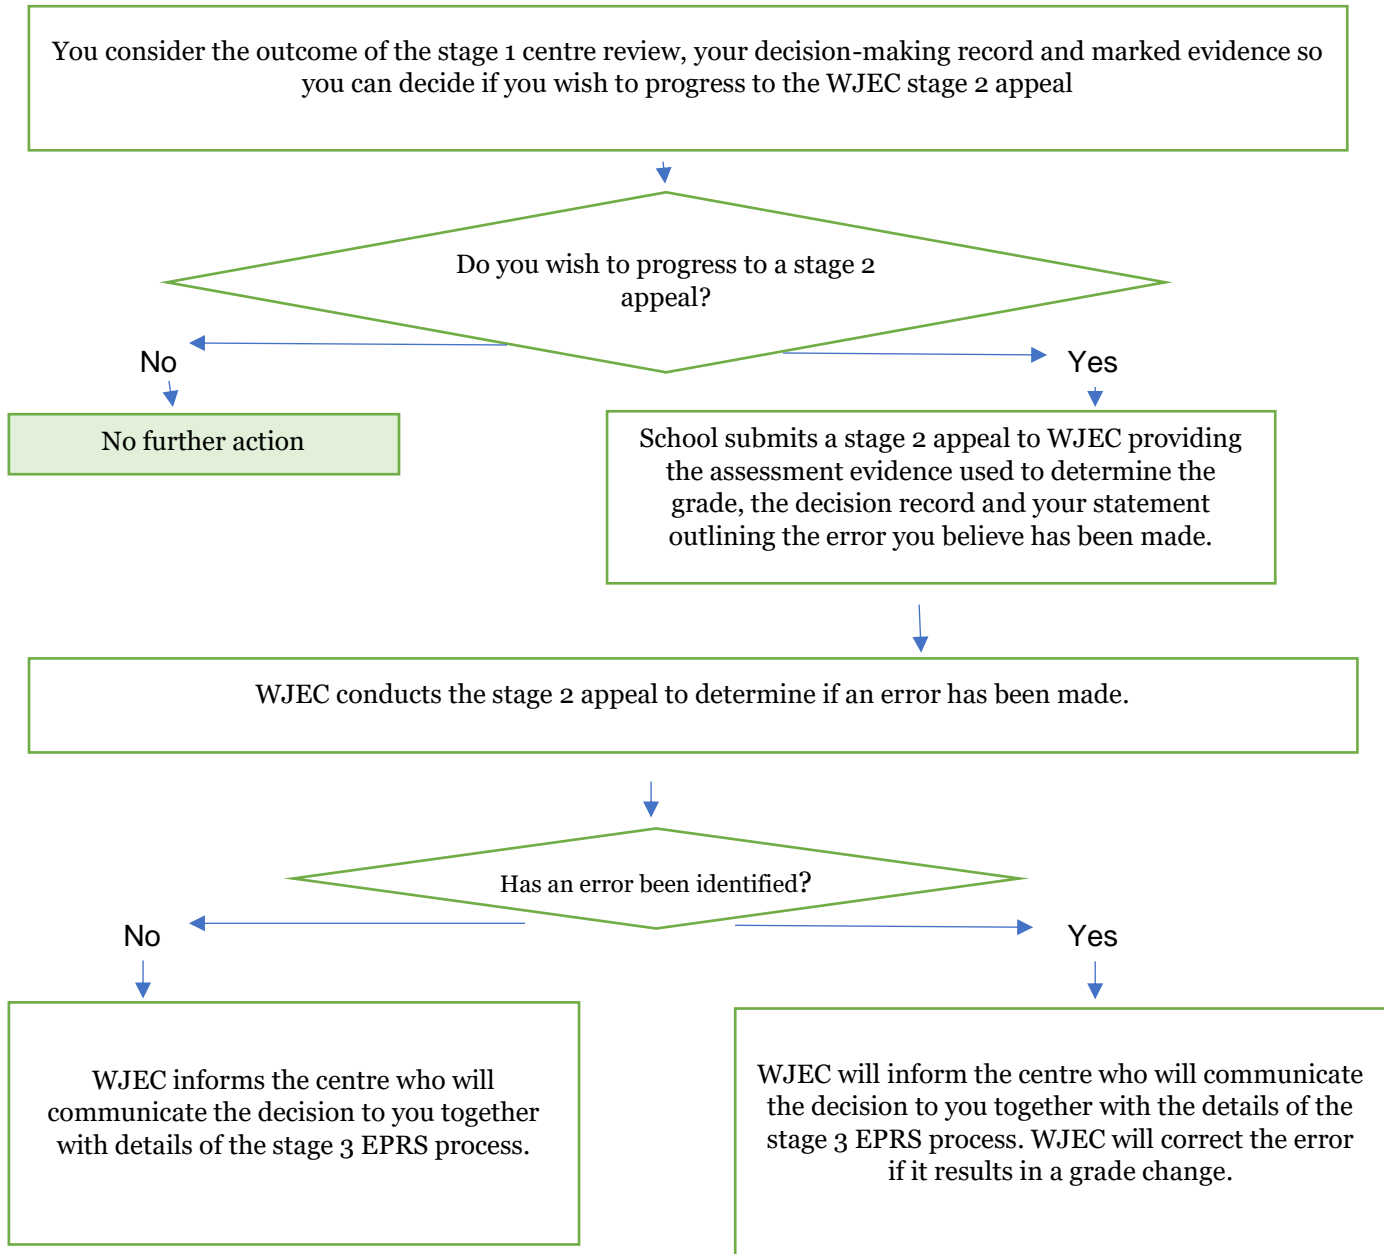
You consider the outcome of the stage 1 centre review, your decision-making record and marked evidence so you can decide if you wish to progress to the WJEC stage 2 appeal

Do you wish to progress to a stage 2 appeal?

No

No further action

Yes

School submits a stage 2 appeal to WJEC providing the assessment evidence used to determine the grade, the decision record and your statement outlining the error you believe has been made.

WJEC conducts the stage 2 appeal to determine if an error has been made.

Has an error been identified?

No

WJEC informs the centre who will communicate the decision to you together with details of the stage 3 EPRS process.

Yes

WJEC will inform the centre who will communicate the decision to you together with the details of the stage 3 EPRS process. WJEC will correct the error if it results in a grade change.